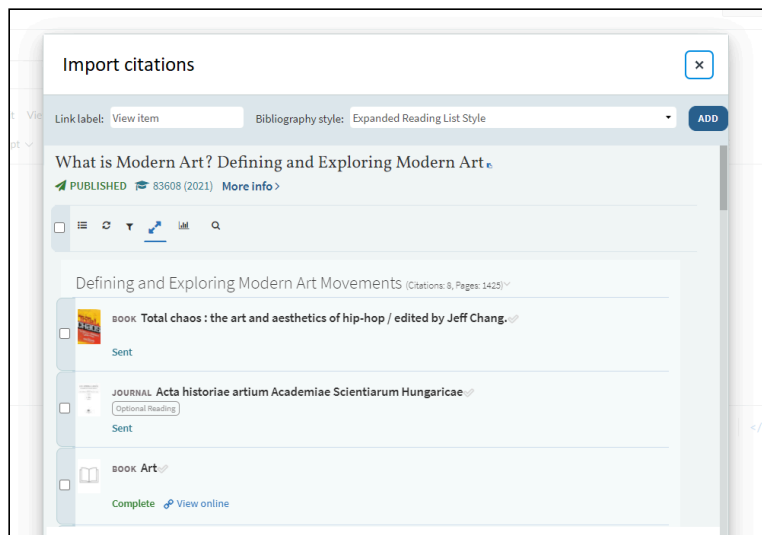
Import citations

×

Link label: View item

Bibliography style: Expanded Reading List Style

ADD

What is Modern Art? Defining and Exploring Modern Art

PUBLISHED 83608 (2021) More info >

Defining and Exploring Modern Art Movements (Citations: 8, Pages: 1425)

BOOK Total chaos : the art and aesthetics of hip-hop / edited by Jeff Chang.

Sent

JOURNAL Acta historiae artium Academiae Scientiarum Hungaricae

Optional Reading

Sent

BOOK Art

Complete View online